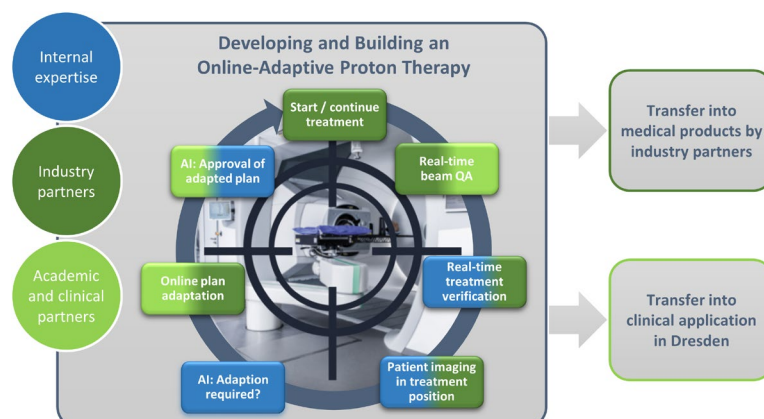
Internal expertise

Industry partners

Academic and clinical partners

Developing and Building an Online-Adaptive Proton Therapy

Start / continue treatment

Real-time beam QA

Real-time treatment verification

Patient imaging in treatment position

AI: Adaption required?

Online plan adaptation

AI: Approval of adapted plan

Transfer into medical products by industry partners

Transfer into clinical application in Dresden